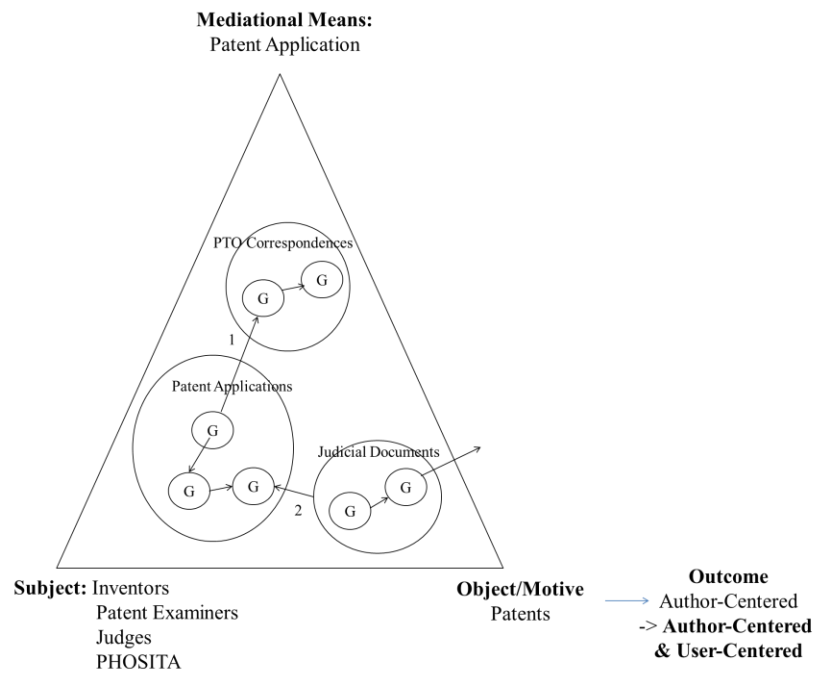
**Mediational Means:**
Patent Application

PTO Correspondences

G

G

1

Patent Applications

G

Judicial Documents

G

G

G

2

G

G

**Subject:** Inventors
Patent Examiners
Judges
PHOSITA

**Object/Motive**
Patents

**Outcome**
Author-Centered
-> **Author-Centered & User-Centered**